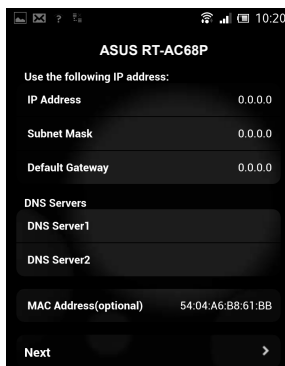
10:20

ASUS RT-AC68P

Use the following IP address:

IP Address 0.0.0.0

Subnet Mask 0.0.0.0

Default Gateway 0.0.0.0

DNS Servers

DNS Server1

DNS Server2

MAC Address(optional) 54:04:A6:B8:61:BB

Next >